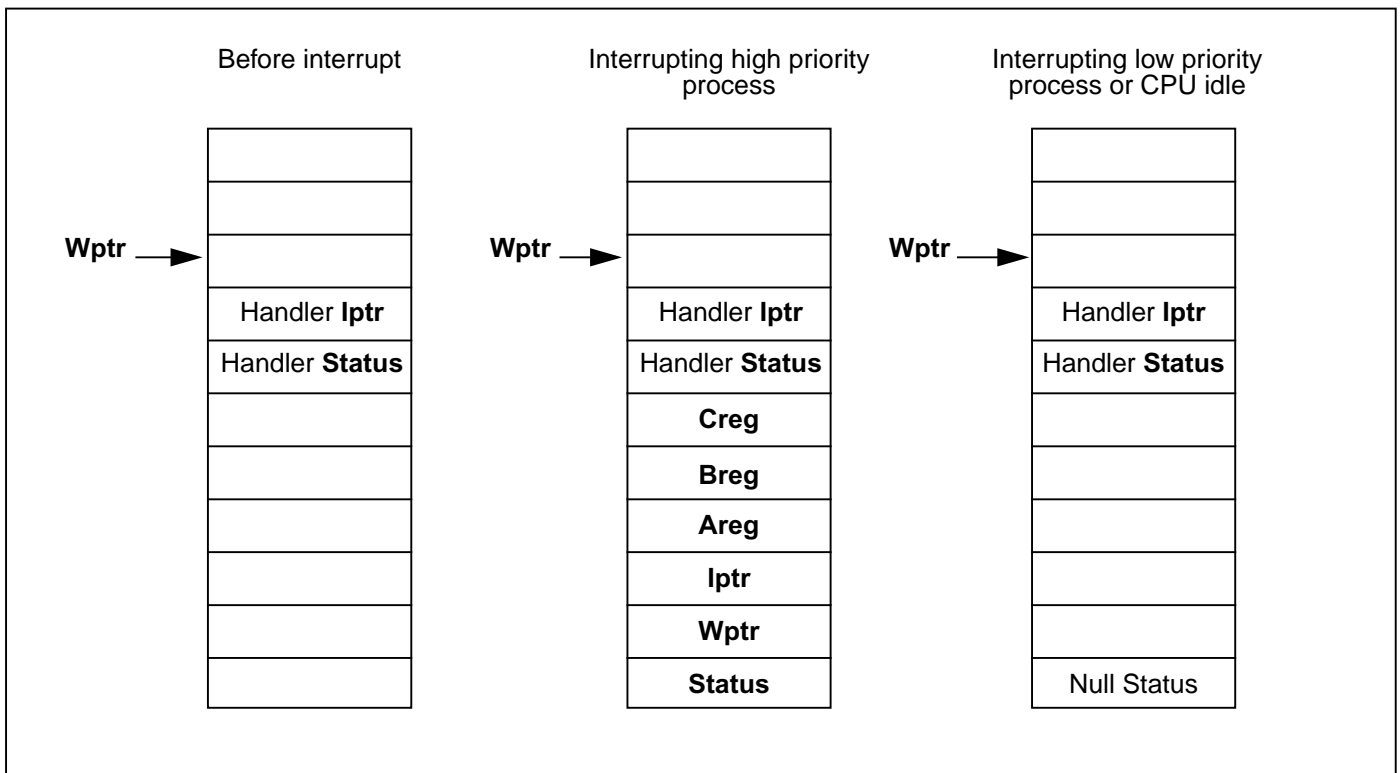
Before interrupt

Wptr

Handler Iptr
Handler Status

Interrupting high priority process

Wptr

Handler Iptr
Handler Status
Creg
Breg
Areg
Iptr
Wptr
Status

Interrupting low priority process or CPU idle

Wptr

Handler Iptr
Handler Status

Null Status